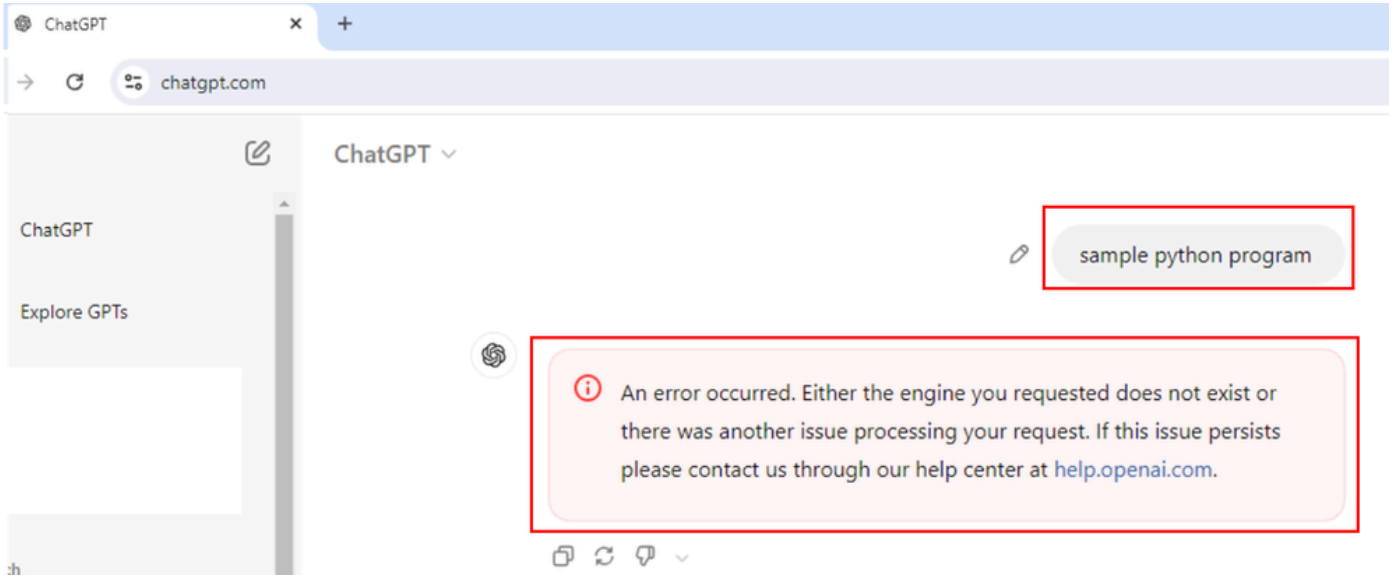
ChatGPT ×
+
chatgpt.com

ChatGPT

Explore GPTs

:h

ChatGPT

sample python program

An error occurred. Either the engine you requested does not exist or there was another issue processing your request. If this issue persists please contact us through our help center at help.openai.com.